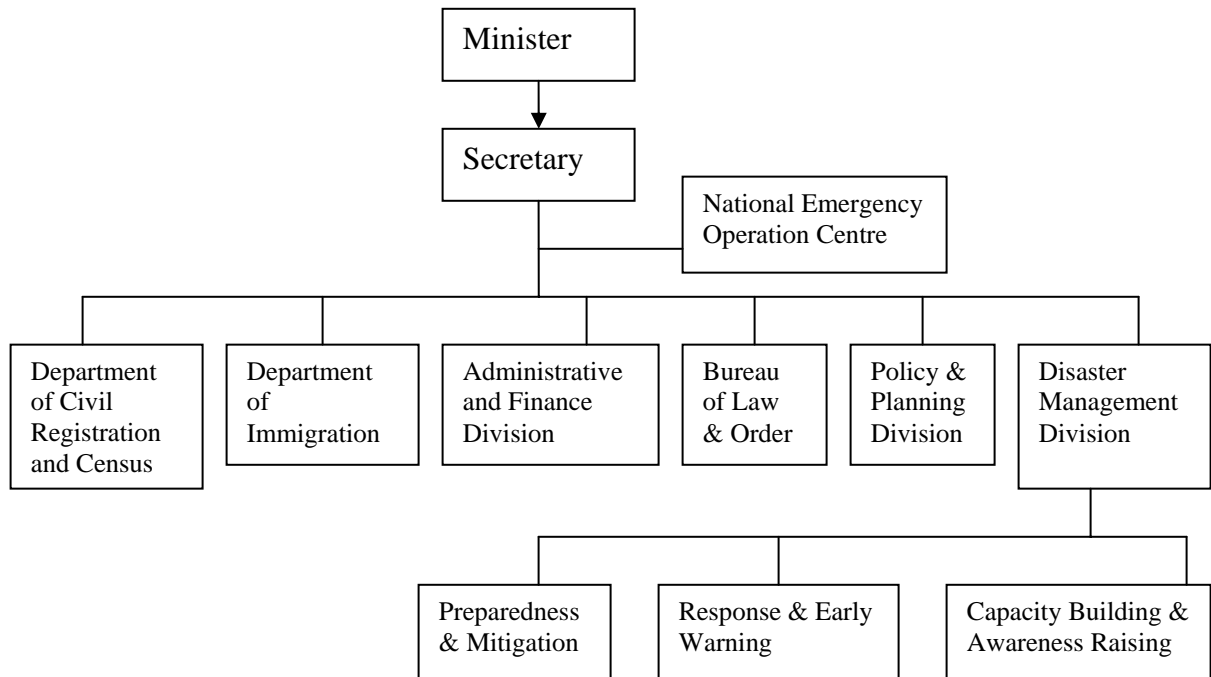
Minister

Secretary

National Emergency Operation Centre

Department of Civil Registration and Census

Department of Immigration

Administrative and Finance Division

Bureau of Law & Order

Policy & Planning Division

Disaster Management Division

Preparedness & Mitigation

Response & Early Warning

Capacity Building & Awareness Raising